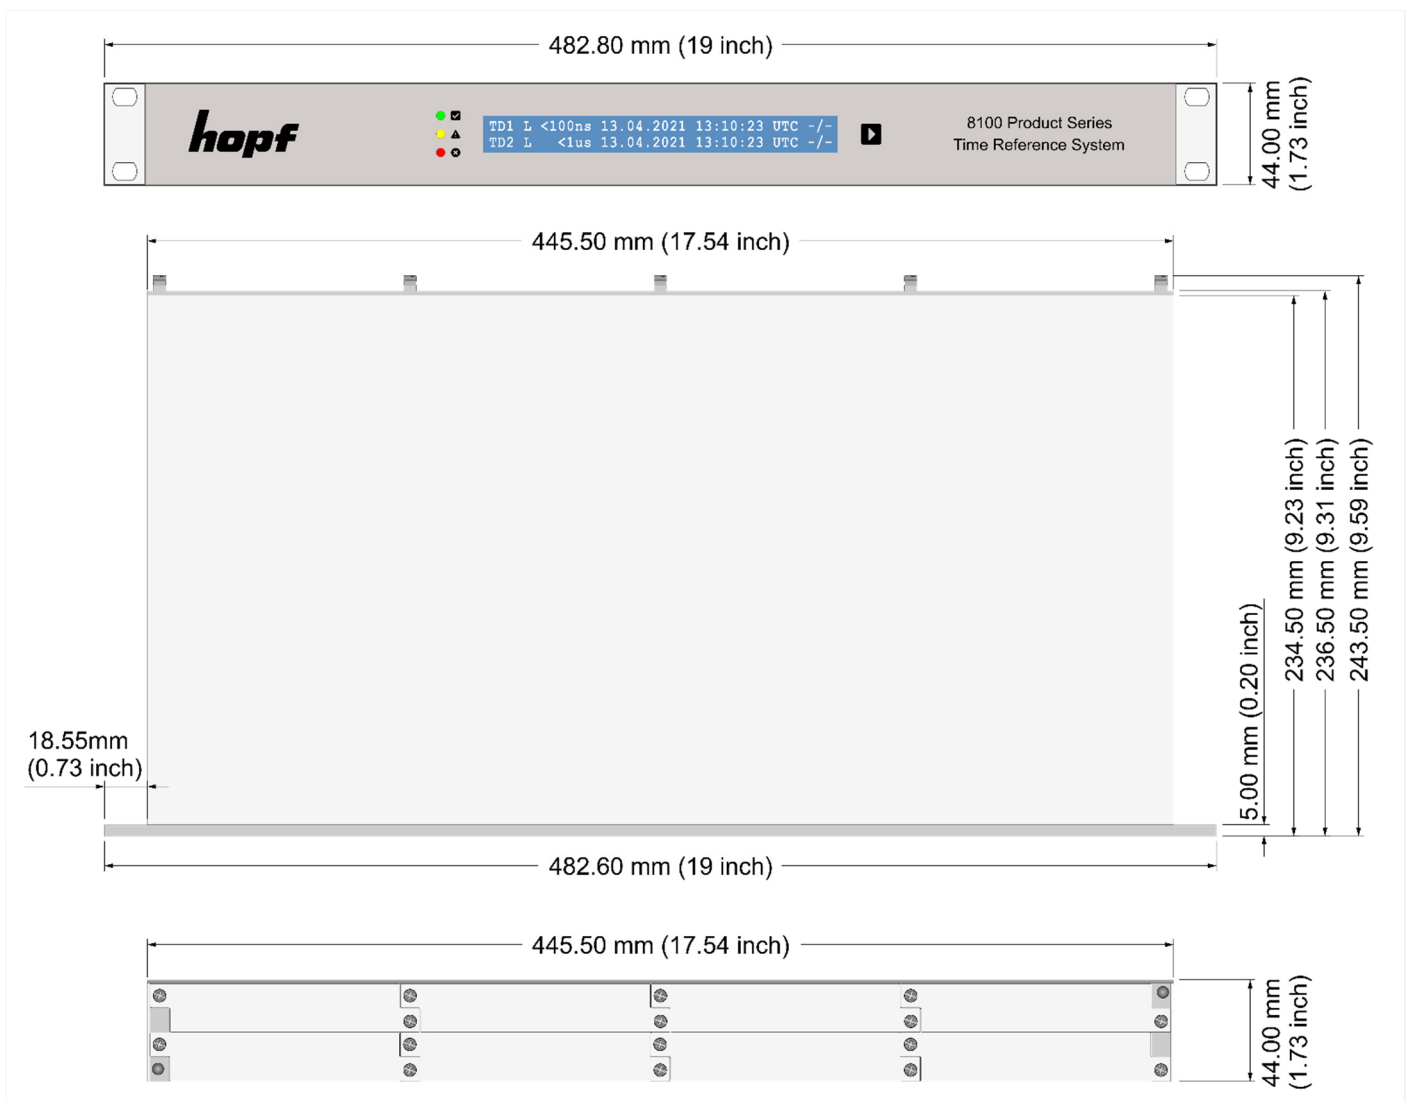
482.80 mm (19 inch)

hopf

TD1 L <100ns 13.04.2021 13:10:23 UTC -/-
TD2 L <1us 13.04.2021 13:10:23 UTC -/-

8100 Product Series
Time Reference System

44.00 mm
(1.73 inch)

445.50 mm (17.54 inch)

234.50 mm (9.23 inch)
236.50 mm (9.31 inch)
243.50 mm (9.59 inch)

5.00 mm (0.20 inch)

18.55mm
(0.73 inch)

482.60 mm (19 inch)

445.50 mm (17.54 inch)

44.00 mm
(1.73 inch)